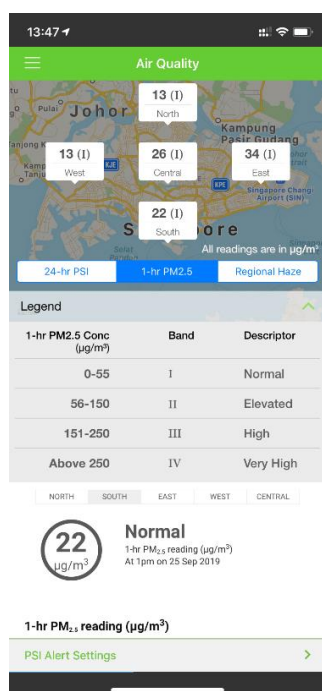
13:47

Air Quality

Pulai Johor

13 (I)
North

Kampung Pasir Gudang

13 (I)
West

26 (I)
Central

34 (I)
East

Singapore Changi Airport (SIN)

22 (I)
South

Singapore

All readings are in µg/m³

24-hr PSI | 1-hr PM2.5 | Regional Haze

Legend

| 1-hr PM2.5 Conc (µg/m³) | Band | Descriptor |
|---|---|---|
| 0-55 | I | Normal |
| 56-150 | II | Elevated |
| 151-250 | III | High |
| Above 250 | IV | Very High |

NORTH SOUTH EAST WEST CENTRAL

22 µg/m³

Normal
1-hr $PM_{2.5}$ reading (µg/m³)
At 1pm on 25 Sep 2019

1-hr $PM_{2.5}$ reading (µg/m³)

PSI Alert Settings